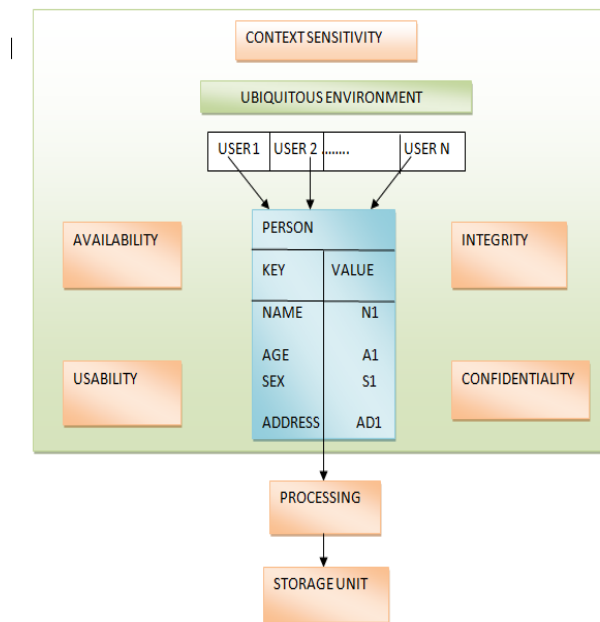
CONTEXT SENSITIVITY

UBIQUITOUS ENVIRONMENT

| USER 1 | USER 2 ....... | USER N |
|---|---|---|

AVAILABILITY

INTEGRITY

PERSON

| KEY | VALUE |
|---|---|
| NAME | N1 |
| AGE | A1 |
| SEX | S1 |
| ADDRESS | AD1 |

USABILITY

CONFIDENTIALITY

PROCESSING

STORAGE UNIT